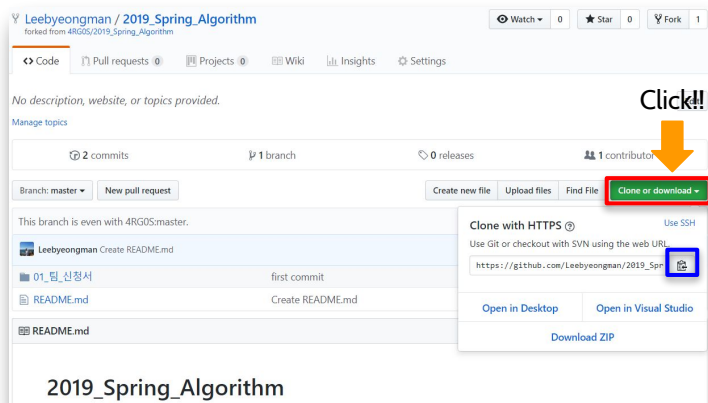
Leebyeongman / 2019_Spring_Algorithm
forked from 4RG0S/2019_Spring_Algorithm

Watch ▾ 0 | Star 0 | Fork 1

<> Code | Pull requests 0 | Projects 0 | Wiki | Insights | Settings

No description, website, or topics provided.

Manage topics

Click!!

2 commits | 1 branch | 0 releases | 1 contributor

Branch: master ▾ | New pull request | Create new file | Upload files | Find File | Clone or download ▾

This branch is even with 4RG0S:master.

Leebyeongman Create README.md

01_팀_신청서 | first commit

README.md | Create README.md

README.md

Clone with HTTPS | Use SSH

Use Git or checkout with SVN using the web URL.

https://github.com/Leebyeongman/2019_Spr

Open in Desktop | Open in Visual Studio

Download ZIP

2019_Spring_Algorithm